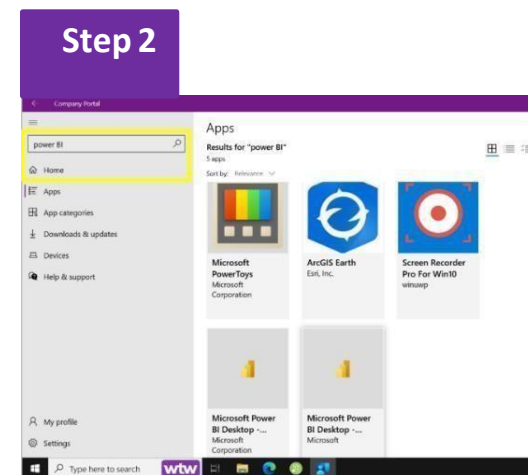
Step 2

Company Portal

power BI

Home

Apps

App categories

Downloads & updates

Devices

Help & support

My profile

Settings

Apps

Results for "power BI"

5 apps

Sort by: Relevance

Microsoft PowerToys
Microsoft Corporation

ArcGIS Earth
Esri, Inc.

Screen Recorder Pro For Win10
winuwp

Microsoft Power BI Desktop -...
Microsoft Corporation

Microsoft Power BI Desktop -...
Microsoft

Type here to search

wtw